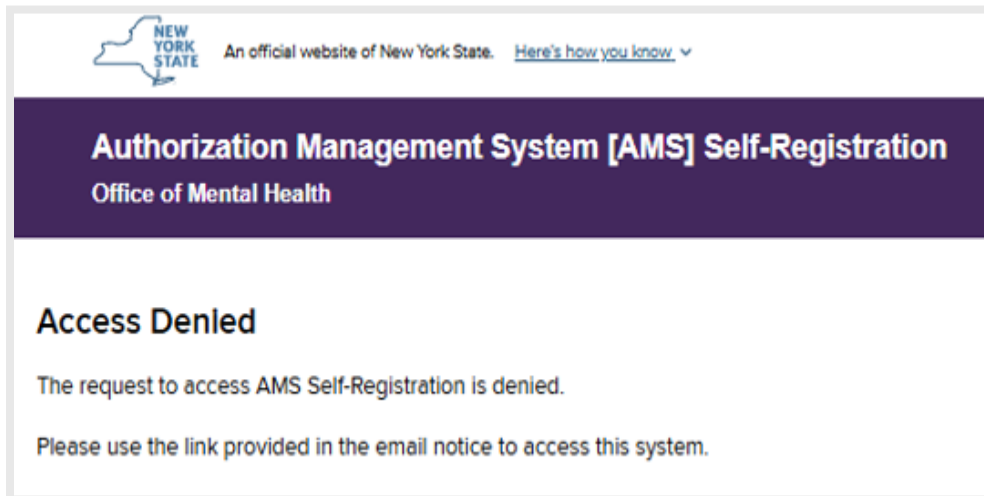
NEW YORK STATE

An official website of New York State. Here's how you know

Authorization Management System [AMS] Self-Registration

Office of Mental Health

Access Denied

The request to access AMS Self-Registration is denied.

Please use the link provided in the email notice to access this system.